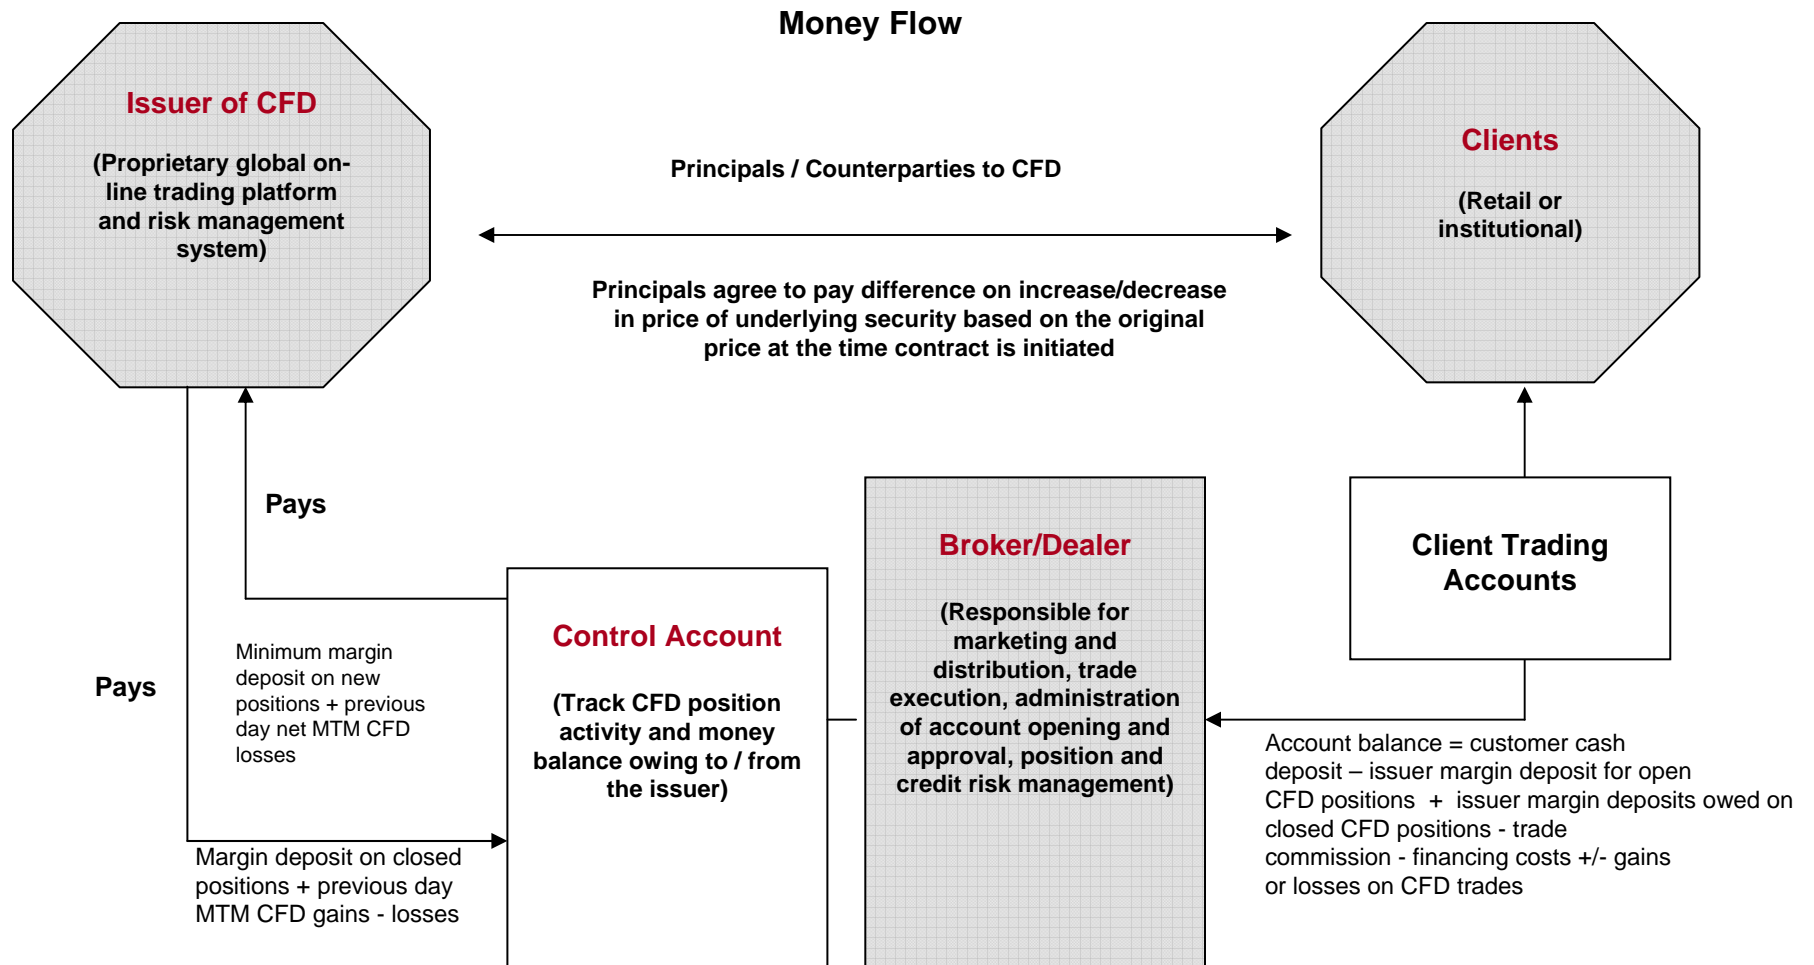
Money Flow

Issuer of CFD

(Proprietary global on-line trading platform and risk management system)

Principals / Counterparties to CFD

Principals agree to pay difference on increase/decrease in price of underlying security based on the original price at the time contract is initiated

Clients

(Retail or institutional)

Pays

Pays

Minimum margin deposit on new positions + previous day net MTM CFD losses

Control Account

(Track CFD position activity and money balance owing to / from the issuer)

Margin deposit on closed positions + previous day MTM CFD gains - losses

Broker/Dealer

(Responsible for marketing and distribution, trade execution, administration of account opening and approval, position and credit risk management)

Client Trading Accounts

Account balance = customer cash deposit – issuer margin deposit for open CFD positions + issuer margin deposits owed on closed CFD positions - trade commission - financing costs +/- gains or losses on CFD trades